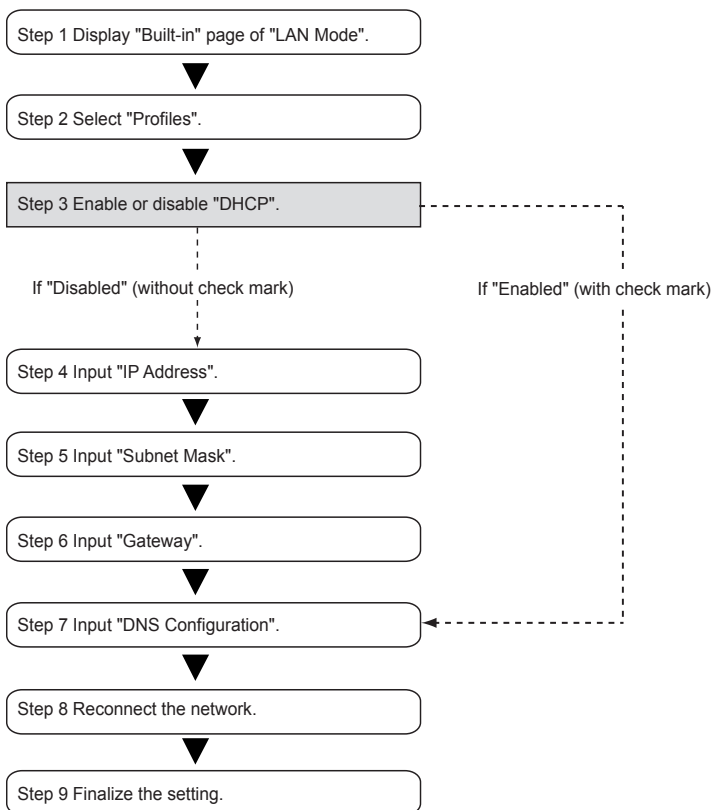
Step 1 Display "Built-in" page of "LAN Mode".

Step 2 Select "Profiles".

Step 3 Enable or disable "DHCP".

If "Disabled" (without check mark)

If "Enabled" (with check mark)

Step 4 Input "IP Address".

Step 5 Input "Subnet Mask".

Step 6 Input "Gateway".

Step 7 Input "DNS Configuration".

Step 8 Reconnect the network.

Step 9 Finalize the setting.